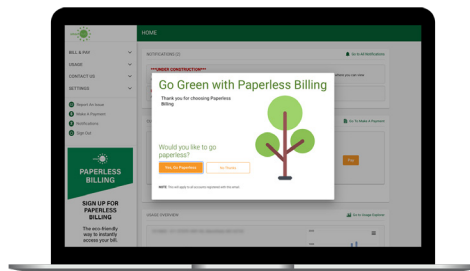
HOME

BILL & PAY
USAGE
CONTACT US
SETTINGS

Report An Issue
Make A Payment
Notifications
Sign Out

NOTIFICATIONS
Go to All Notifications

**UNDER CONSTRUCTION**

Go To Make A Payment

Pay

PAPERLESS BILLING

SIGN UP FOR PAPERLESS BILLING

The eco-friendly way to instantly access your bill

USAGE OVERVIEW
Go to Usage Explorer

Go Green with Paperless Billing

Thank you for choosing Paperless Billing.

Would you like to go paperless?

Yes, Go Paperless
No Thanks

NOTE: This will apply to all accounts registered with this email.